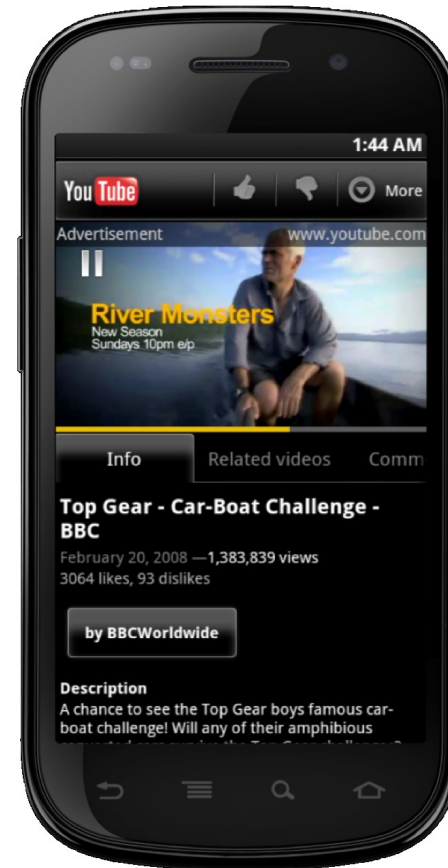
1:44 AM

YouTube

More

Advertisement www.youtube.com

River Monsters
New Season
Sundays 10pm e/p

Info Related videos Comm

Top Gear - Car-Boat Challenge - BBC

February 20, 2008 —1,383,839 views
3064 likes, 93 dislikes

by BBCWorldwide

Description
A chance to see the Top Gear boys famous car-boat challenge! Will any of their amphibious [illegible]